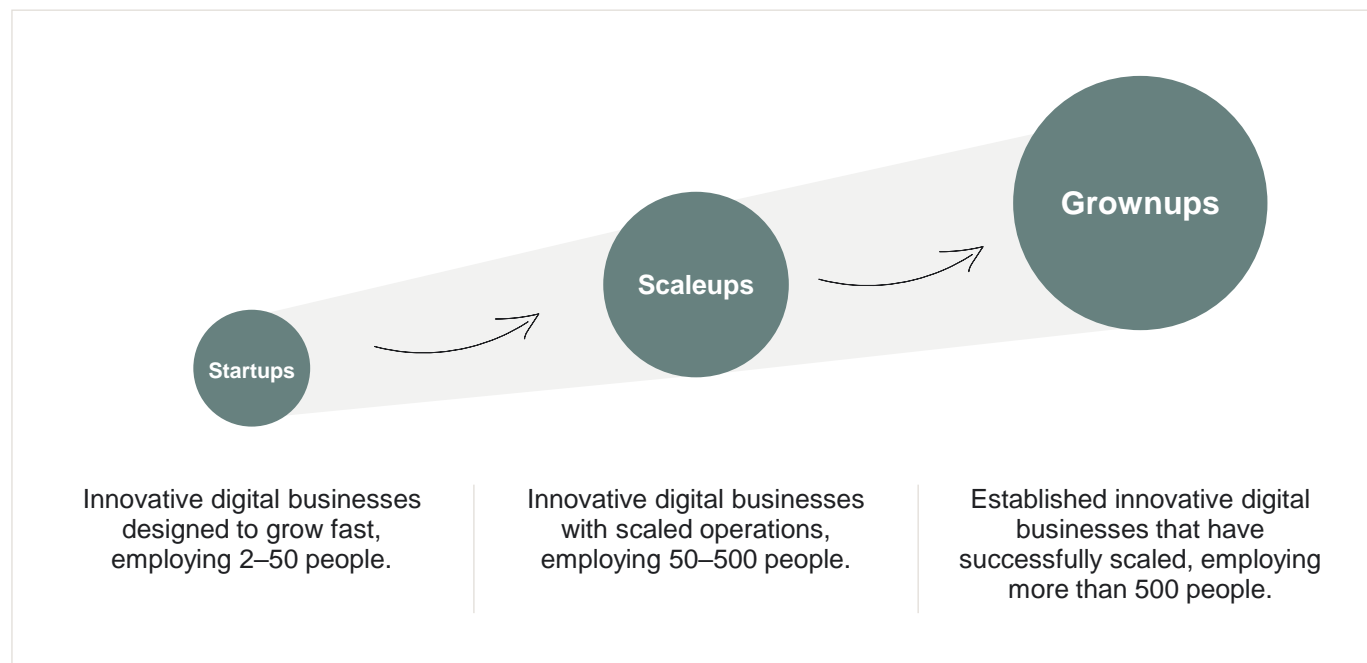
Startups

Scaleups

Grownups

Innovative digital businesses designed to grow fast, employing 2–50 people.

Innovative digital businesses with scaled operations, employing 50–500 people.

Established innovative digital businesses that have successfully scaled, employing more than 500 people.